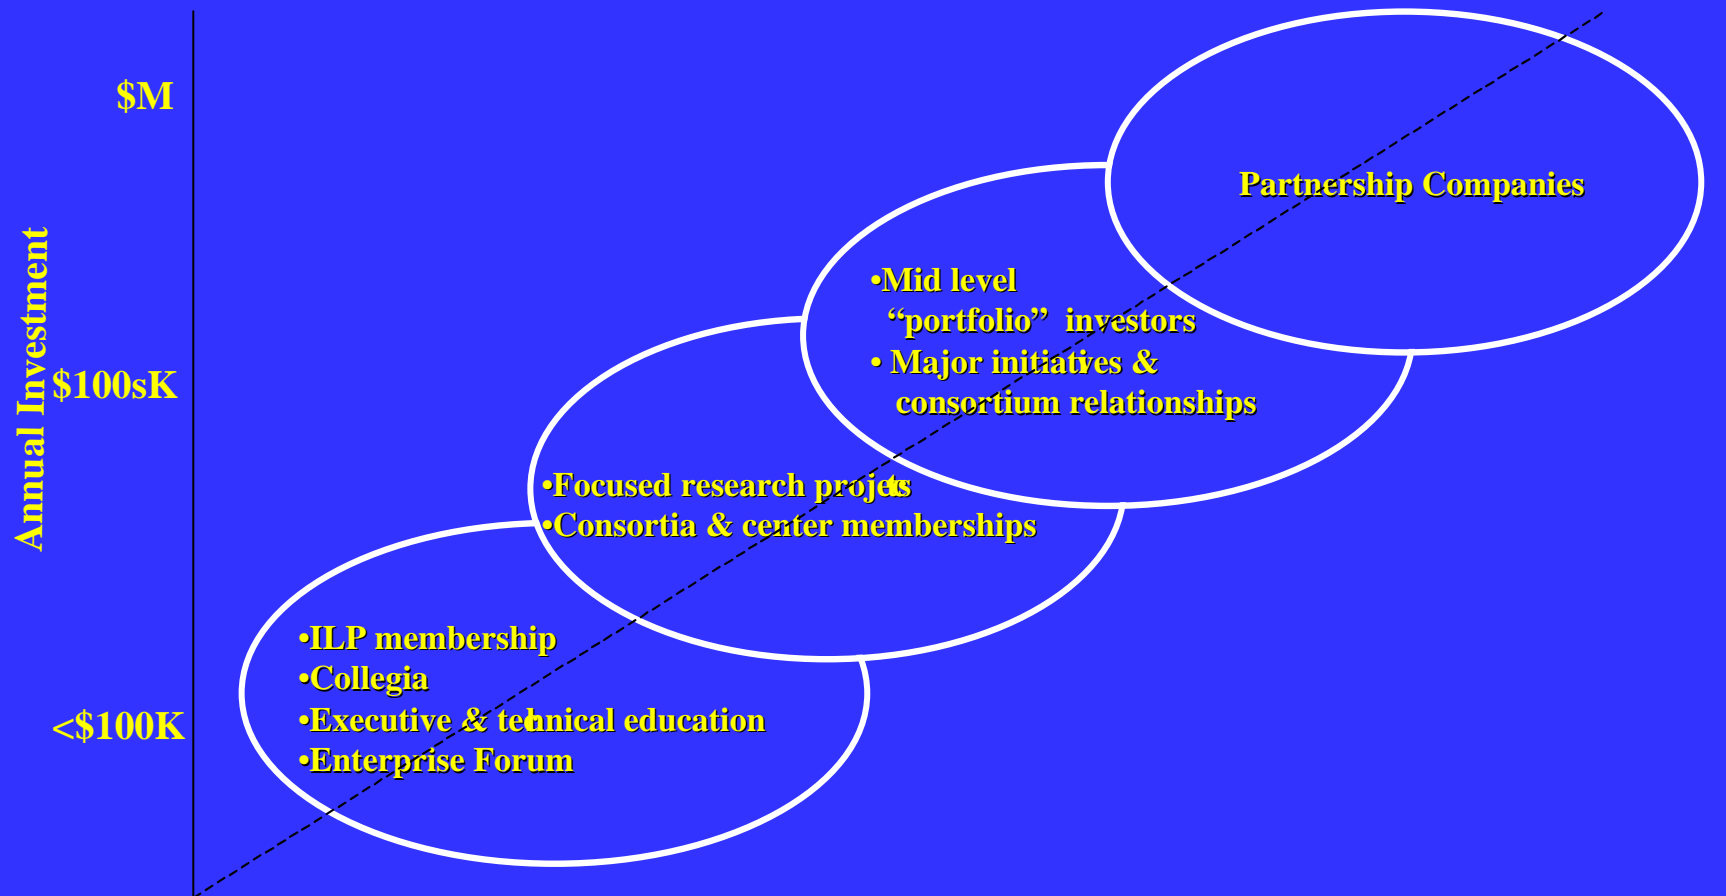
Annual Investment

$M

$100sK

<$100K

Partnership Companies

•Mid level "portfolio" investors
• Major initiatives & consortium relationships

•Focused research projects
•Consortia & center memberships

•ILP membership
•Collegia
•Executive & technical education
•Enterprise Forum